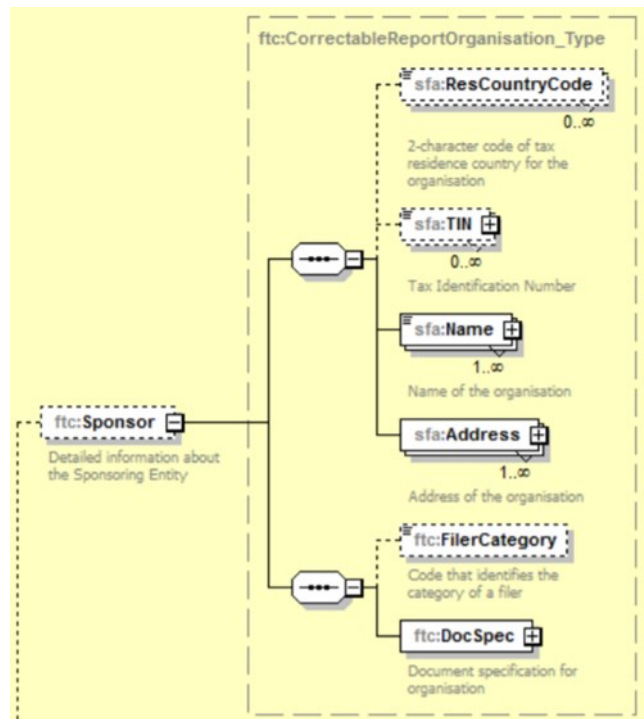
ftc:CorrectableReportOrganisation_Type

sfa:ResCountryCode
0..∞
2-character code of tax residence country for the organisation

sfa:TIN
0..∞
Tax Identification Number

sfa:Name
1..∞
Name of the organisation

sfa:Address
1..∞
Address of the organisation

ftc:FilerCategory
Code that identifies the category of a filer

ftc:DocSpec
Document specification for organisation

ftc:Sponsor
Detailed information about the Sponsoring Entity